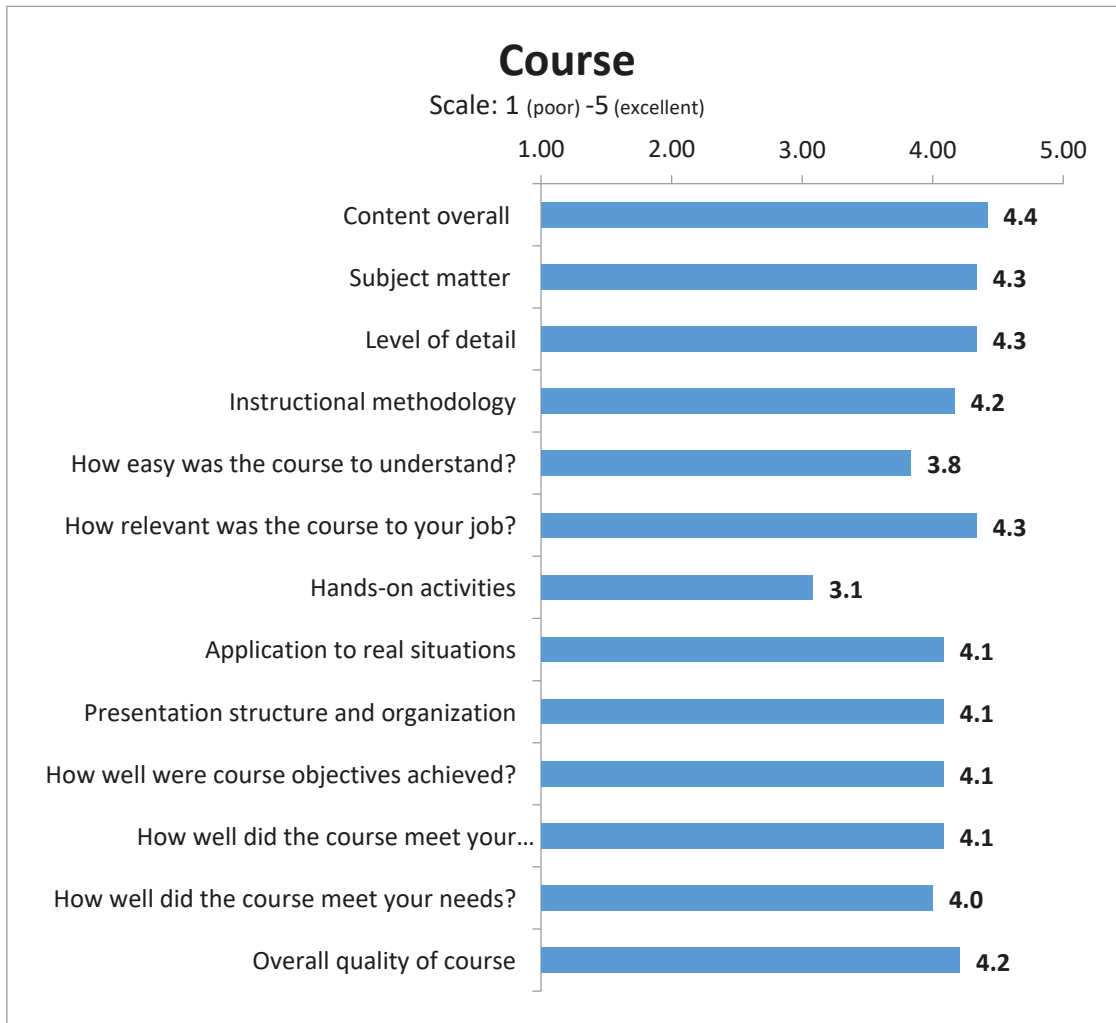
Course

Scale: 1 (poor) -5 (excellent)

1.00 2.00 3.00 4.00 5.00

Content overall 4.4

Subject matter 4.3

Level of detail 4.3

Instructional methodology 4.2

How easy was the course to understand? 3.8

How relevant was the course to your job? 4.3

Hands-on activities 3.1

Application to real situations 4.1

Presentation structure and organization 4.1

How well were course objectives achieved? 4.1

How well did the course meet your… 4.1

How well did the course meet your needs? 4.0

Overall quality of course 4.2